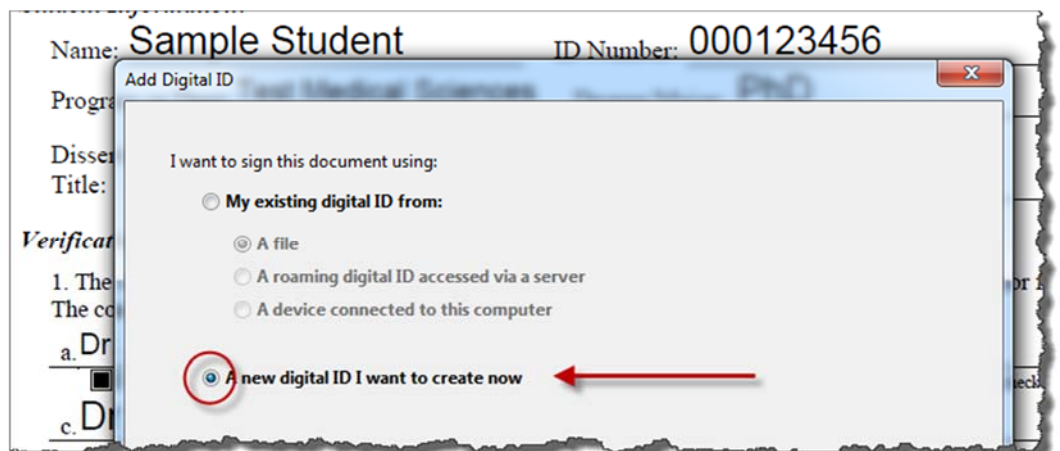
Name: Sample Student
ID Number: 000123456

Progra
Test Medical Sciences
PhD

Disser
Title:

Verificat

1. The
The co
a. Dr
c. Dr

Add Digital ID
x

I want to sign this document using:

My existing digital ID from:

A file

A roaming digital ID accessed via a server

A device connected to this computer

A new digital ID I want to create now